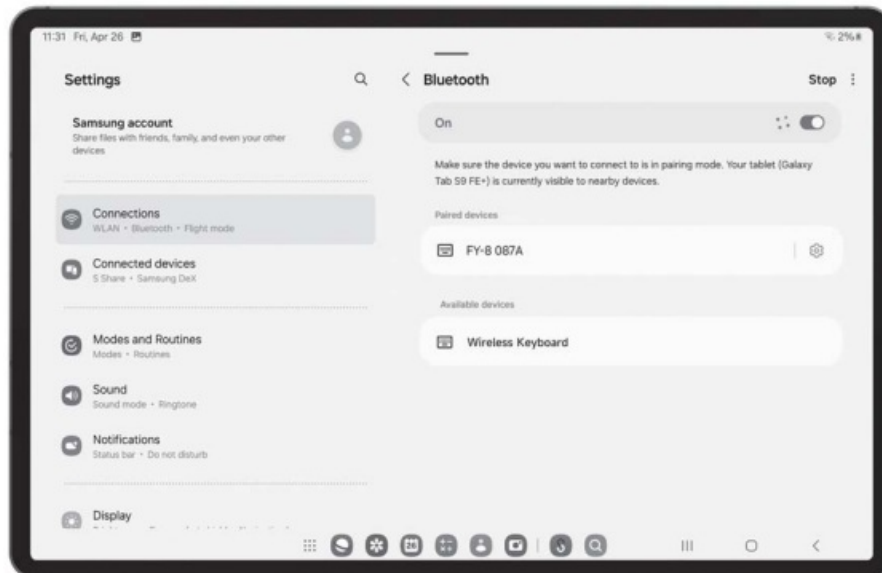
11:31 Fri, Apr 26

2%

Settings

Samsung account
Share files with friends, family, and even your other devices

Connections
WLAN • Bluetooth • Flight mode

Connected devices
S Share • Samsung DeX

Modes and Routines
Modes • Routines

Sound
Sound mode • Ringtone

Notifications
Status bar • Do not disturb

Display
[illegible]

Bluetooth

Stop

On

Make sure the device you want to connect to is in pairing mode. Your tablet (Galaxy Tab S9 FE+) is currently visible to nearby devices.

Paired devices

FY-8 087A

Available devices

Wireless Keyboard